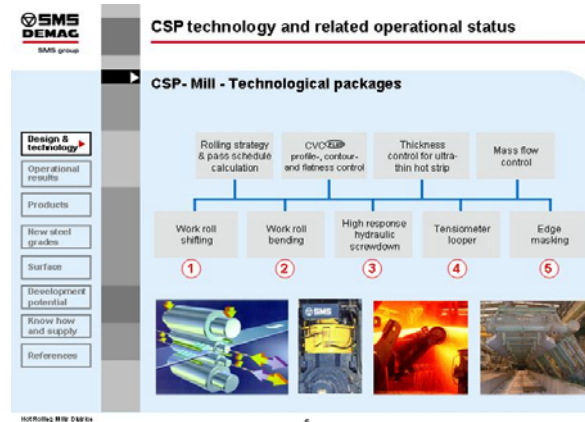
SMS DEMAG

SMS group

CSP technology and related operational status

CSP- Mill - Technological packages

Design & technology

Operational results

Products

New steel grades

Surface

Development potential

Know how and supply

References

Rolling strategy & pass schedule calculation

CVC plus profile-, contour- and flatness control

Thickness control for ultra-thin hot strip

Mass flow control

Work roll shifting

Work roll bending

High response hydraulic screwdown

Tensiometer looper

Edge masking

1

2

3

4

5

SMS

Hot Rolling Mills Division

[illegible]